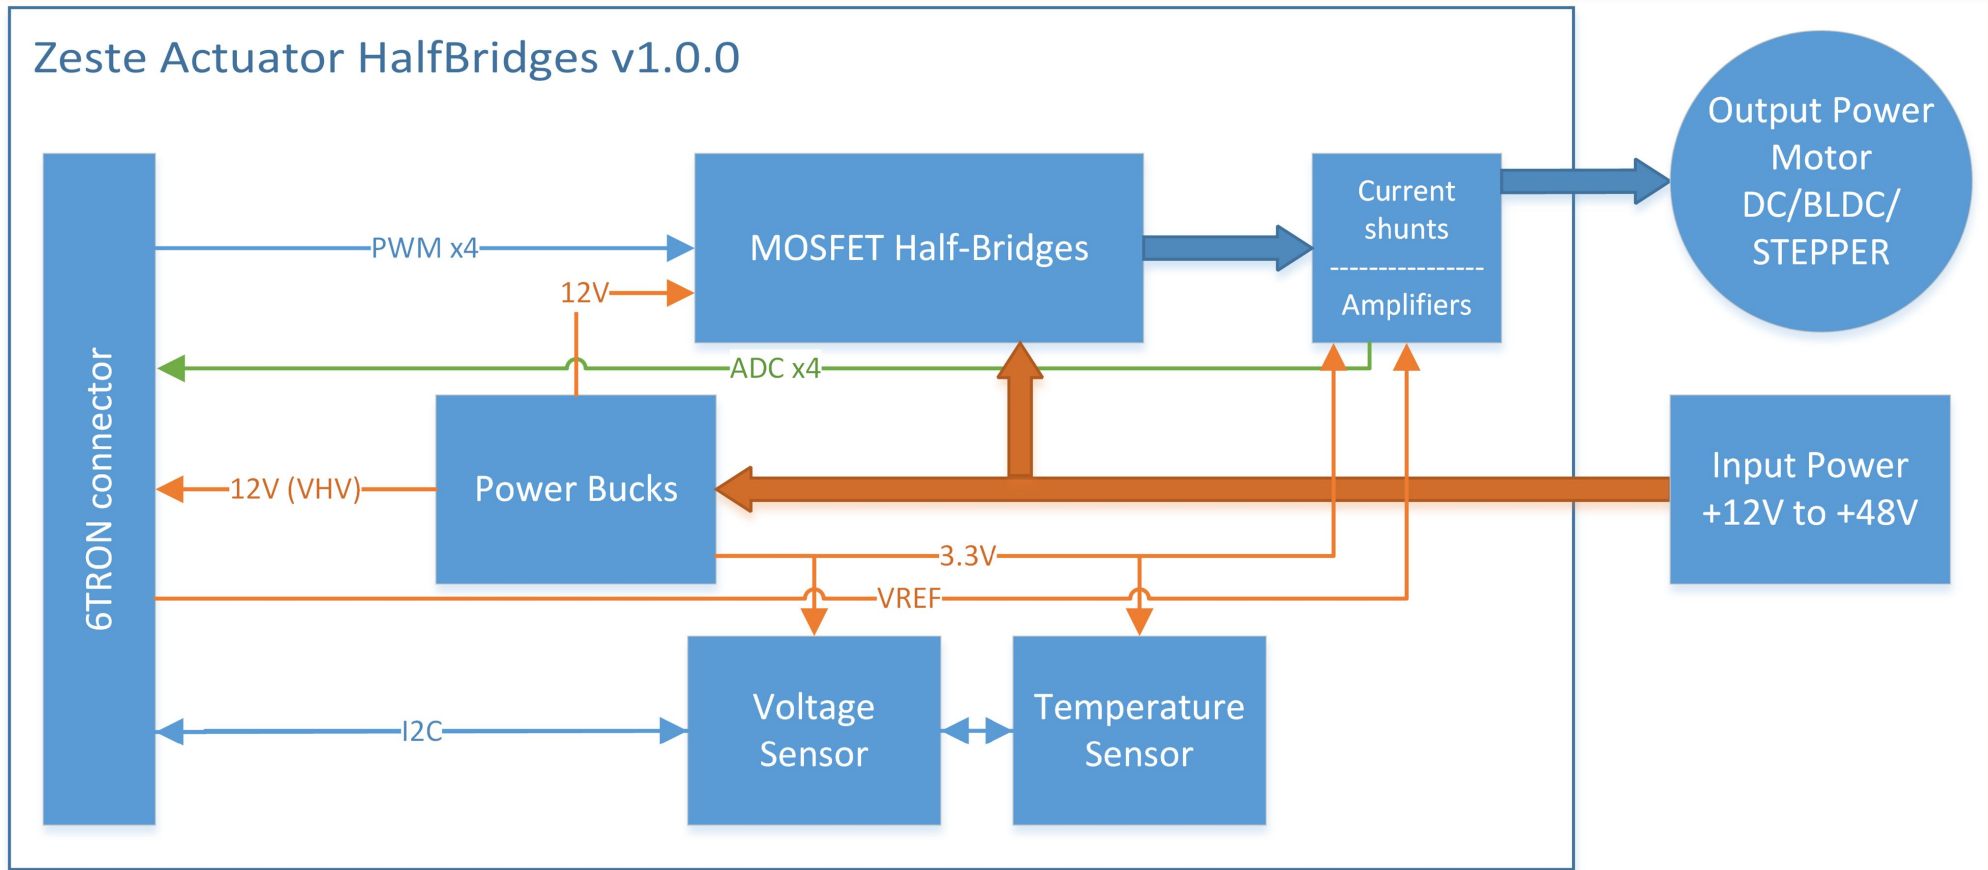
Zeste Actuator HalfBridges v1.0.0

6TRON connector

PWM x4

12V

MOSFET Half-Bridges

Current shunts
---------------
Amplifiers

Output Power
Motor
DC/BLDC/
STEPPER

ADC x4

Power Bucks

12V (VHV)

Input Power
+12V to +48V

3.3V

VREF

I2C

Voltage Sensor

Temperature Sensor